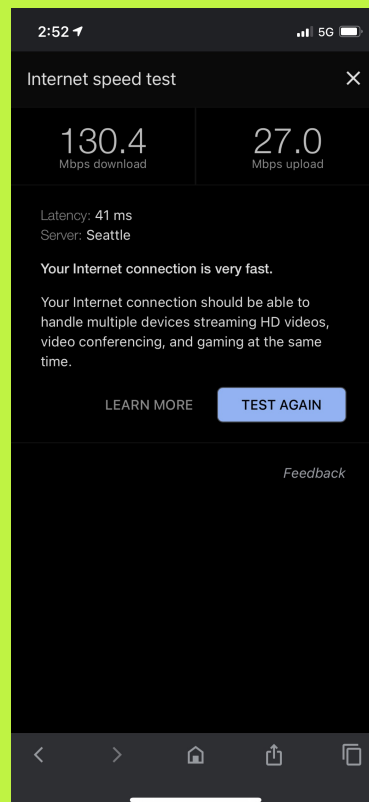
2:52

5G

Internet speed test

130.4
Mbps download

27.0
Mbps upload

Latency: 41 ms
Server: Seattle

Your Internet connection is very fast.

Your Internet connection should be able to handle multiple devices streaming HD videos, video conferencing, and gaming at the same time.

LEARN MORE

TEST AGAIN

Feedback